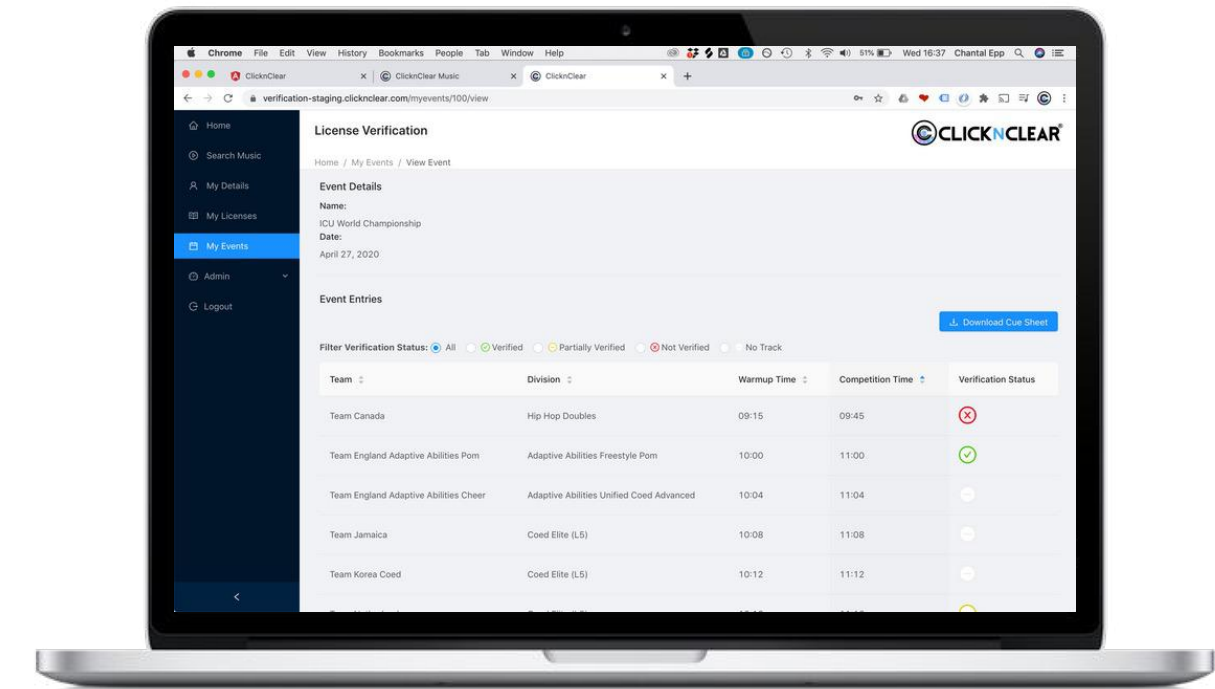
Chrome File Edit View History Bookmarks People Tab Window Help
51% Wed 16:37 Chantal Epp

ClicknClear
ClicknClear Music
ClicknClear

verification-staging.clicknclear.com/myevents/100/view

Home
Search Music
My Details
My Licenses
My Events
Admin
Logout

License Verification

CLICKNCLEAR

Home / My Events / View Event

Event Details

Name:
ICU World Championship
Date:
April 27, 2020

Event Entries

Download Cue Sheet

Filter Verification Status: All Verified Partially Verified Not Verified No Track

| Team | Division | Warmup Time | Competition Time | Verification Status |
|---|---|---|---|---|
| Team Canada | Hip Hop Doubles | 09:15 | 09:45 | |
| Team England Adaptive Abilities Pom | Adaptive Abilities Freestyle Pom | 10:00 | 11:00 | |
| Team England Adaptive Abilities Cheer | Adaptive Abilities Unified Coed Advanced | 10:04 | 11:04 | |
| Team Jamaica | Coed Elite (L5) | 10:08 | 11:08 | |
| Team Korea Coed | Coed Elite (L5) | 10:12 | 11:12 | |
| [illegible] | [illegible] | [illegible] | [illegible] | |